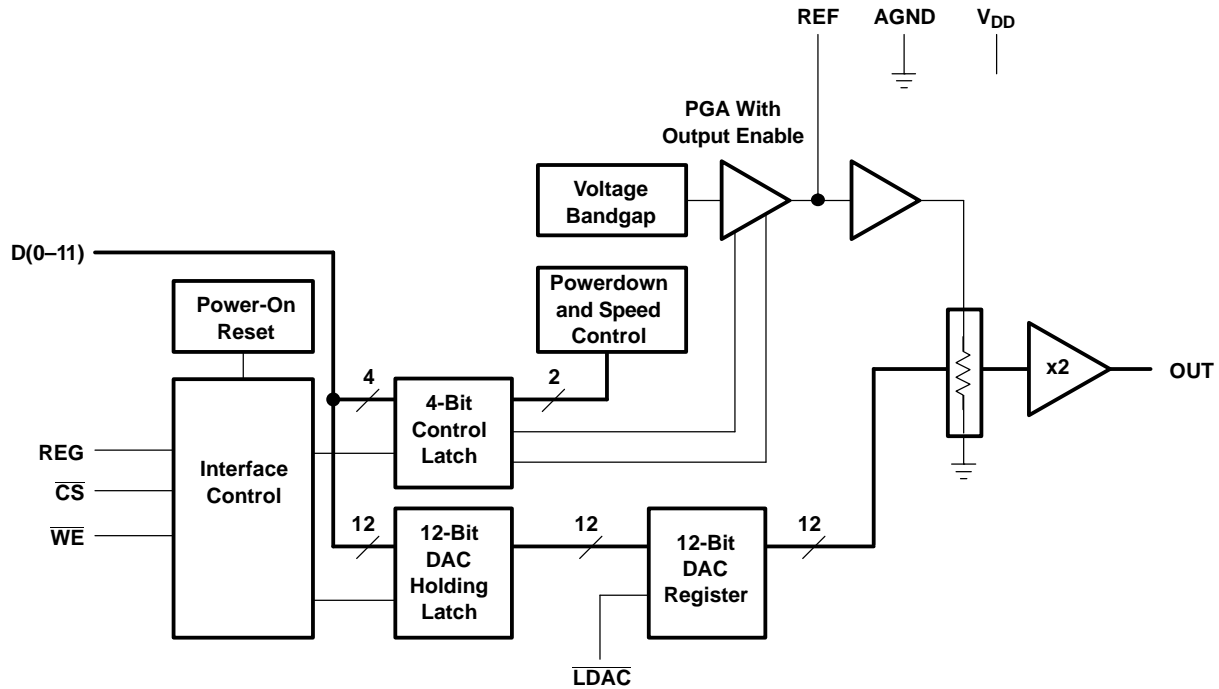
REF AGND $V_{DD}$

PGA With Output Enable

Voltage Bandgap

D(0–11)

Powerdown and Speed Control

Power-On Reset

4

4-Bit Control Latch

2

x2

OUT

REG

$\overline{CS}$

$\overline{WE}$

Interface Control

12

12-Bit DAC Holding Latch

12

12-Bit DAC Register

12

$\overline{LDAC}$